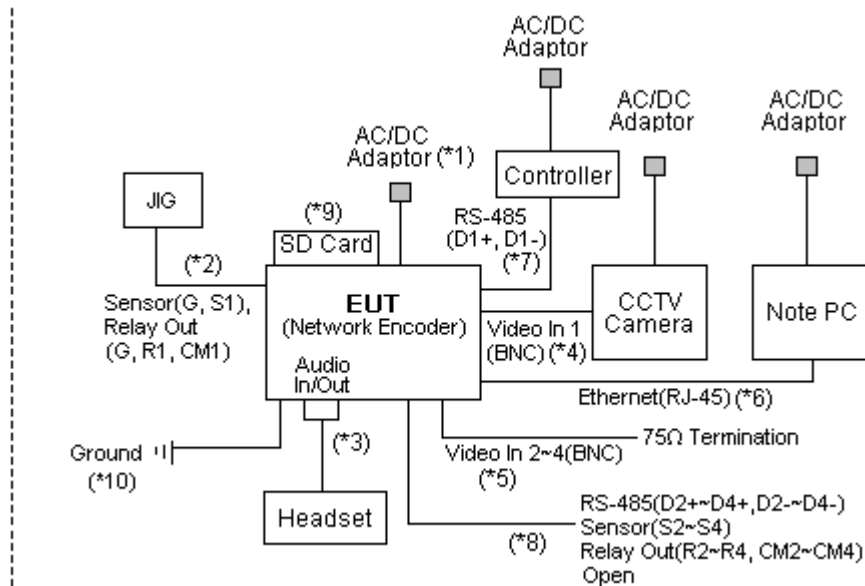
AC/DC Adaptor

AC/DC Adaptor

AC/DC Adaptor

AC/DC Adaptor (*1)

Controller

JIG

(*9)

SD Card

RS-485 (D1+, D1-) (*7)

(*2)

Sensor(G, S1), Relay Out (G, R1, CM1)

EUT (Network Encoder)

Video In 1 (BNC) (*4)

CCTV Camera

Note PC

Audio In/Out

Ethernet(RJ-45) (*6)

Ground

(*10)

(*3)

Video In 2~4(BNC)

(*5)

75Ω Termination

Headset

(*8)

RS-485(D2+~D4+,D2-~D4-)
Sensor(S2~S4)
Relay Out(R2~R4, CM2~CM4)
Open